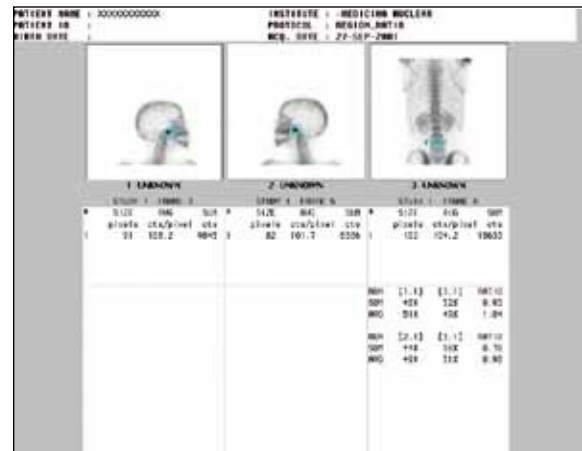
PATIENT NAME : XXXXXXXXXXX
PATIENT ID :
BIRTH DATE :

INSTITUTE : MEDICINA NUCLEAR
PROTOCOL : REGION_RATIO
ACQ. DATE : 27-SEP-2001

1 UNKNOWN
STUDY 1 FRAME 3

2 UNKNOWN
STUDY 1 FRAME 5

3 UNKNOWN
STUDY 1 FRAME 6

| # | SIZE pixels | AVG cts/pixel | SUM cts |
|---|---|---|---|
| 1 | 51 | 108.2 | 9845 |

| # | SIZE pixels | AVG cts/pixel | SUM cts |
|---|---|---|---|
| 1 | 82 | 101.7 | 8336 |

| # | SIZE pixels | AVG cts/pixel | SUM cts |
|---|---|---|---|
| 1 | 122 | 124.2 | 15633 |

| ROI | [1.1] | [1.1] | RATIO |
|---|---|---|---|
| SUM | 49% | 52% | 0.93 |
| AVG | 51% | 49% | 1.04 |

| ROI | [2.1] | [1.1] | RATIO |
|---|---|---|---|
| SUM | 44% | 56% | 0.79 |
| AVG | 45% | 55% | 0.90 |